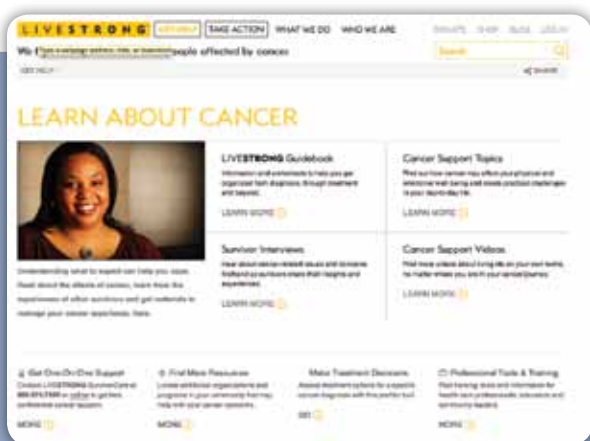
LIVESTRONG GET HELP TAKE ACTION WHAT WE DO WHO WE ARE

DONATE SHOP BLOG LOG IN

We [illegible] people affected by cancer

Search

GET HELP

SHARE

LEARN ABOUT CANCER

LIVESTRONG Guidebook

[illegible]

LEARN MORE

Cancer Support Topics

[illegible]

LEARN MORE

Survivor Interviews

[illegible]

LEARN MORE

Cancer Support Videos

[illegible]

LEARN MORE

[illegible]

Get One-On-One Support

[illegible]

MORE

Find More Resources

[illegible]

MORE

Make Treatment Decisions

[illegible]

GO

Professional Tools & Training

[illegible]

MORE